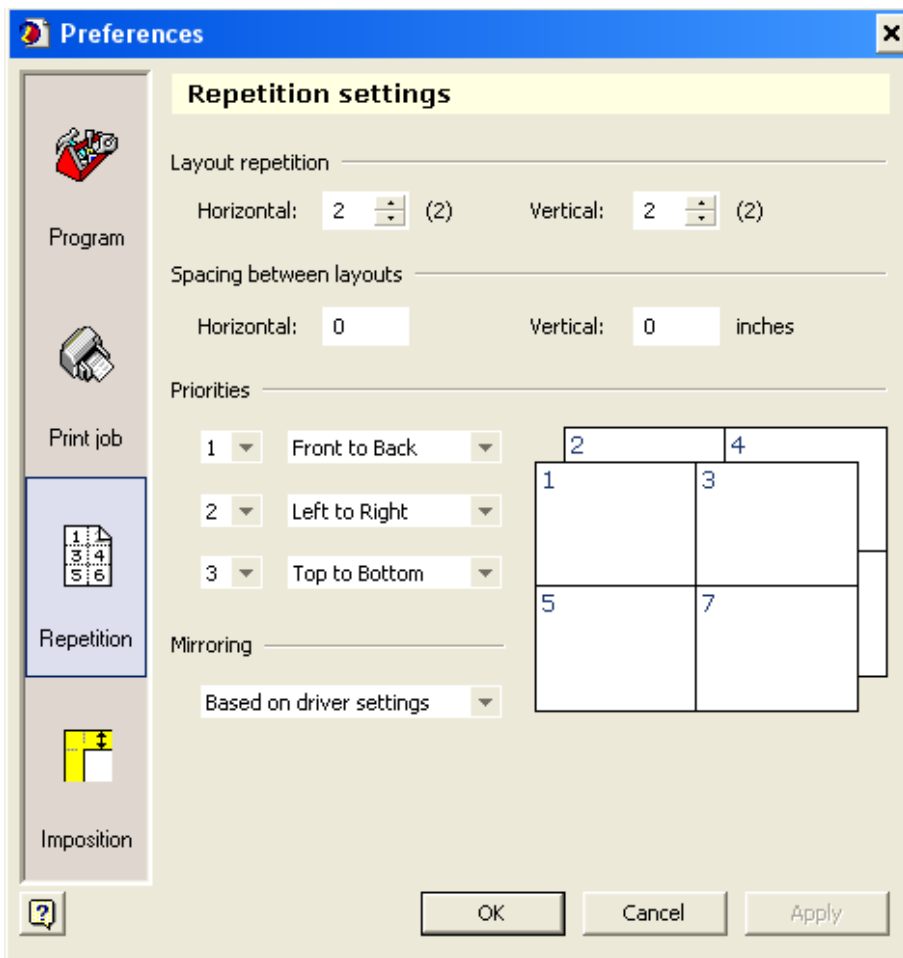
Preferences

Program

Print job

1 2
3 4
5 6

Repetition

Imposition

Repetition settings

Layout repetition

Horizontal: 2 (2) Vertical: 2 (2)

Spacing between layouts

Horizontal: 0 Vertical: 0 inches

Priorities

1 Front to Back

2 Left to Right

3 Top to Bottom

2 4
1 3
5 7

Mirroring

Based on driver settings

?

OK Cancel Apply